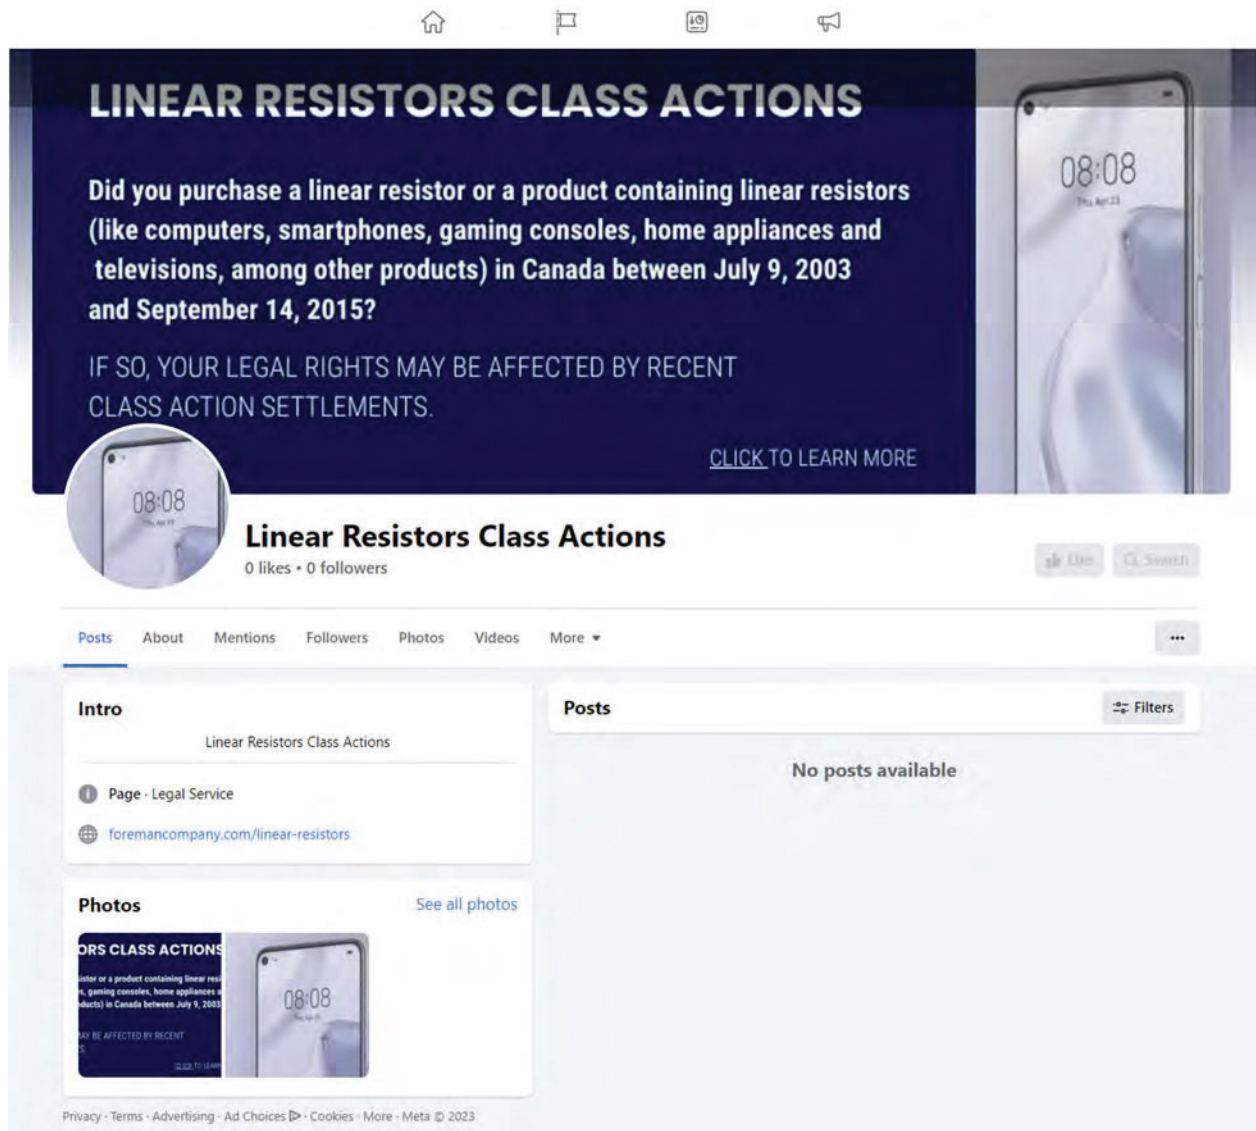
LINEAR RESISTORS CLASS ACTIONS

Did you purchase a linear resistor or a product containing linear resistors (like computers, smartphones, gaming consoles, home appliances and televisions, among other products) in Canada between July 9, 2003 and September 14, 2015?

IF SO, YOUR LEGAL RIGHTS MAY BE AFFECTED BY RECENT CLASS ACTION SETTLEMENTS.

CLICK TO LEARN MORE

08:08

08:08

Linear Resistors Class Actions
0 likes • 0 followers

Like Search

Posts About Mentions Followers Photos Videos More ▾ ···

Intro
Linear Resistors Class Actions

Page · Legal Service

foremancompany.com/linear-resistors

Photos See all photos

ORS CLASS ACTIONS

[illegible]

08:08

Posts Filters

No posts available

Privacy · Terms · Advertising · Ad Choices · Cookies · More · Meta © 2023